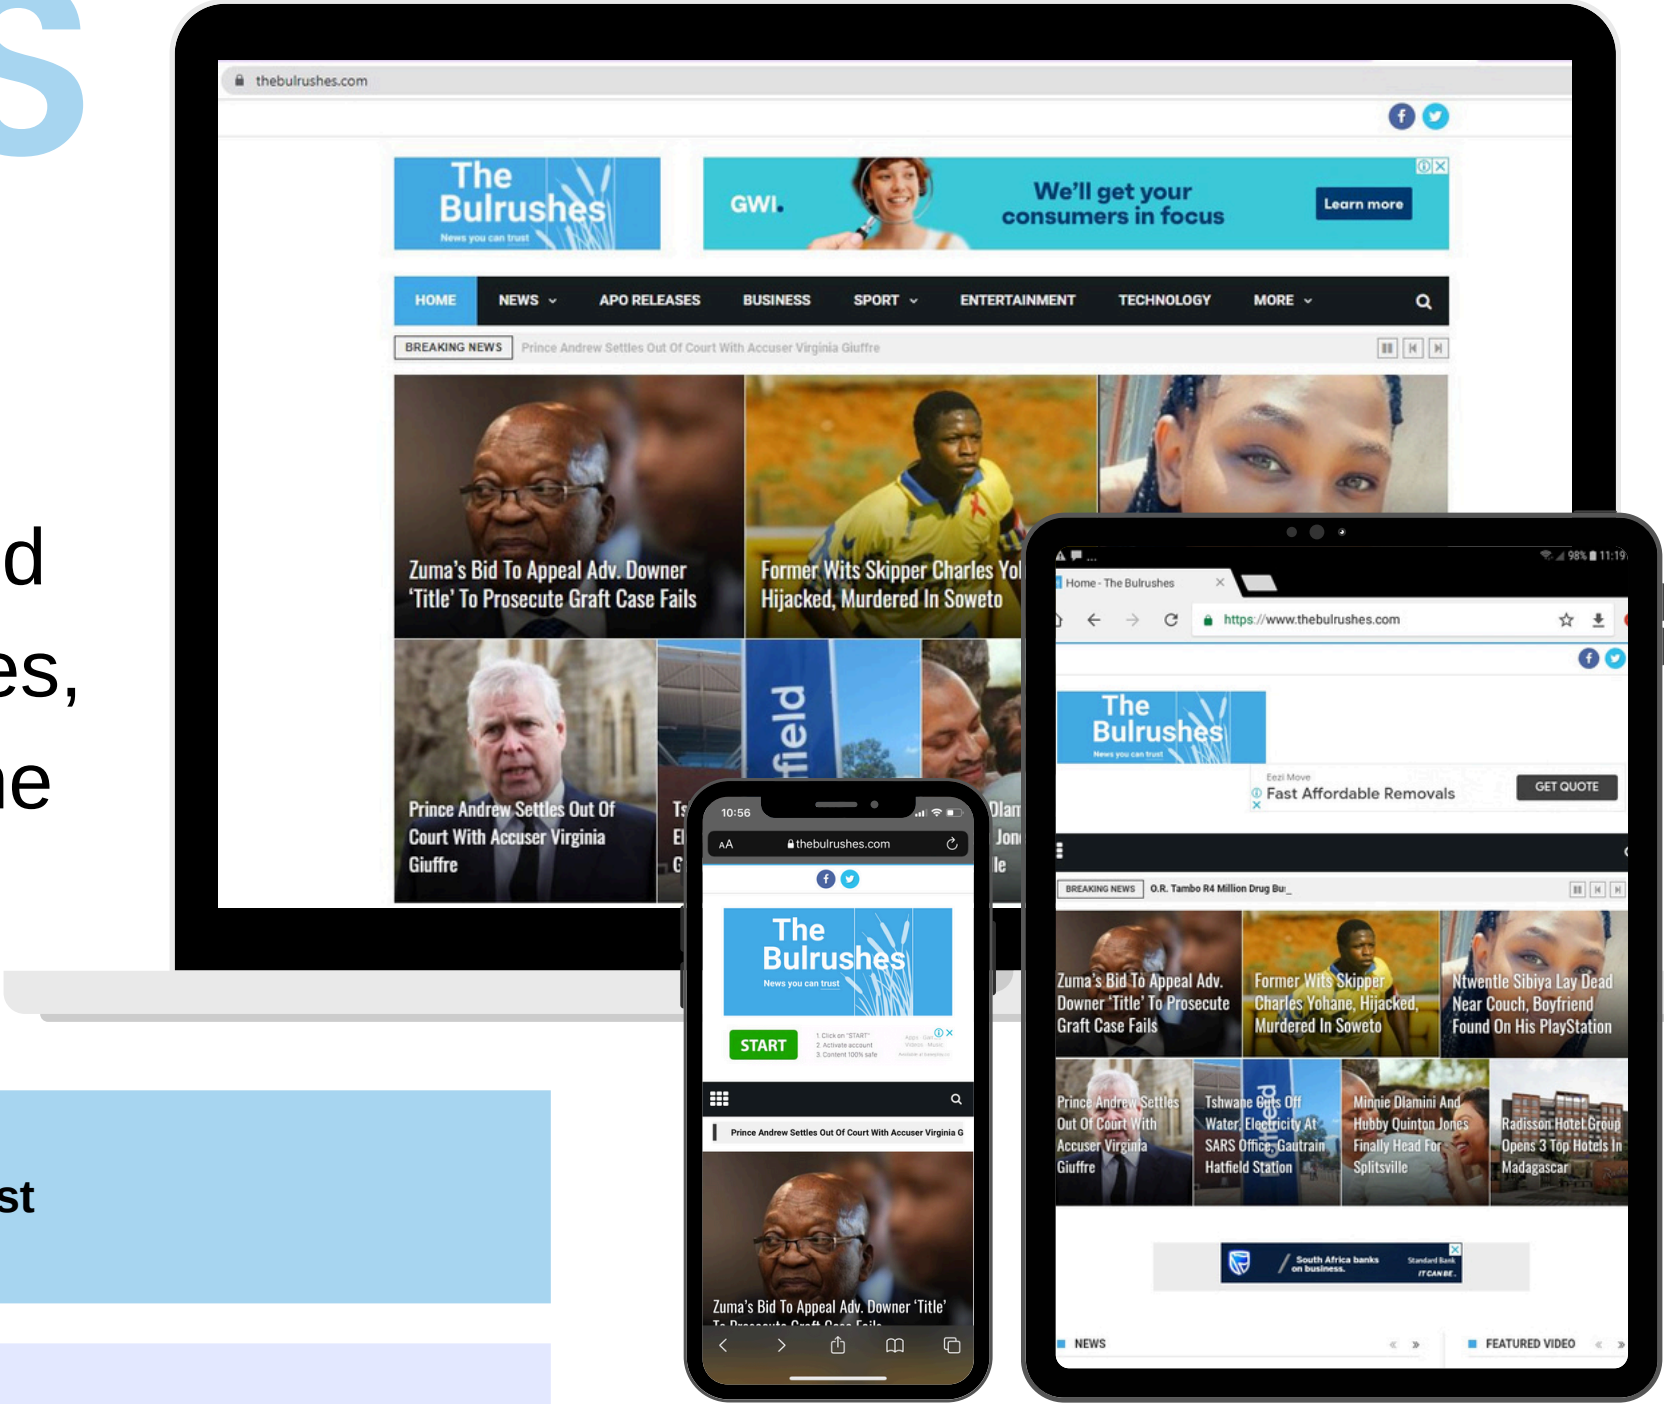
s

d

es,

ne

st

thebulrushes.com

The Bulrushes
News you can trust

GWI.
We'll get your consumers in focus
Learn more

HOME NEWS APO RELEASES BUSINESS SPORT ENTERTAINMENT TECHNOLOGY MORE

BREAKING NEWS Prince Andrew Settles Out Of Court With Accuser Virginia Giuffre

Zuma's Bid To Appeal Adv. Downer 'Title' To Prosecute Graft Case Fails

Former Wits Skipper Charles Yo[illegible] Hijacked, Murdered In Soweto

Prince Andrew Settles Out Of Court With Accuser Virginia Giuffre

10:56
AA thebulrushes.com

The Bulrushes
News you can trust

START

Prince Andrew Settles Out Of Court With Accuser Virginia G

Zuma's Bid To Appeal Adv. Downer 'Title' To Prosecute Graft Case Fails

Home - The Bulrushes
https://www.thebulrushes.com

The Bulrushes
News you can trust

Eezi Move
Fast Affordable Removals
GET QUOTE

BREAKING NEWS O.R. Tambo R4 Million Drug Bu_

Zuma's Bid To Appeal Adv. Downer 'Title' To Prosecute Graft Case Fails

Former Wits Skipper Charles Yohane, Hijacked, Murdered In Soweto

Ntwentle Sibiya Lay Dead Near Couch, Boyfriend Found On His PlayStation

Prince Andrew Settles Out Of Court With Accuser Virginia Giuffre

Tshwane Cuts Off Water, Electricity At SARS Office, Gautrain Hatfield Station

Minnie Dlamini And Hubby Quinton Jones Finally Head For Splitsville

Radisson Hotel Group Opens 3 Top Hotels In Madagascar

South Africa banks on business.
Standard Bank IT CAN BE.

NEWS
FEATURED VIDEO